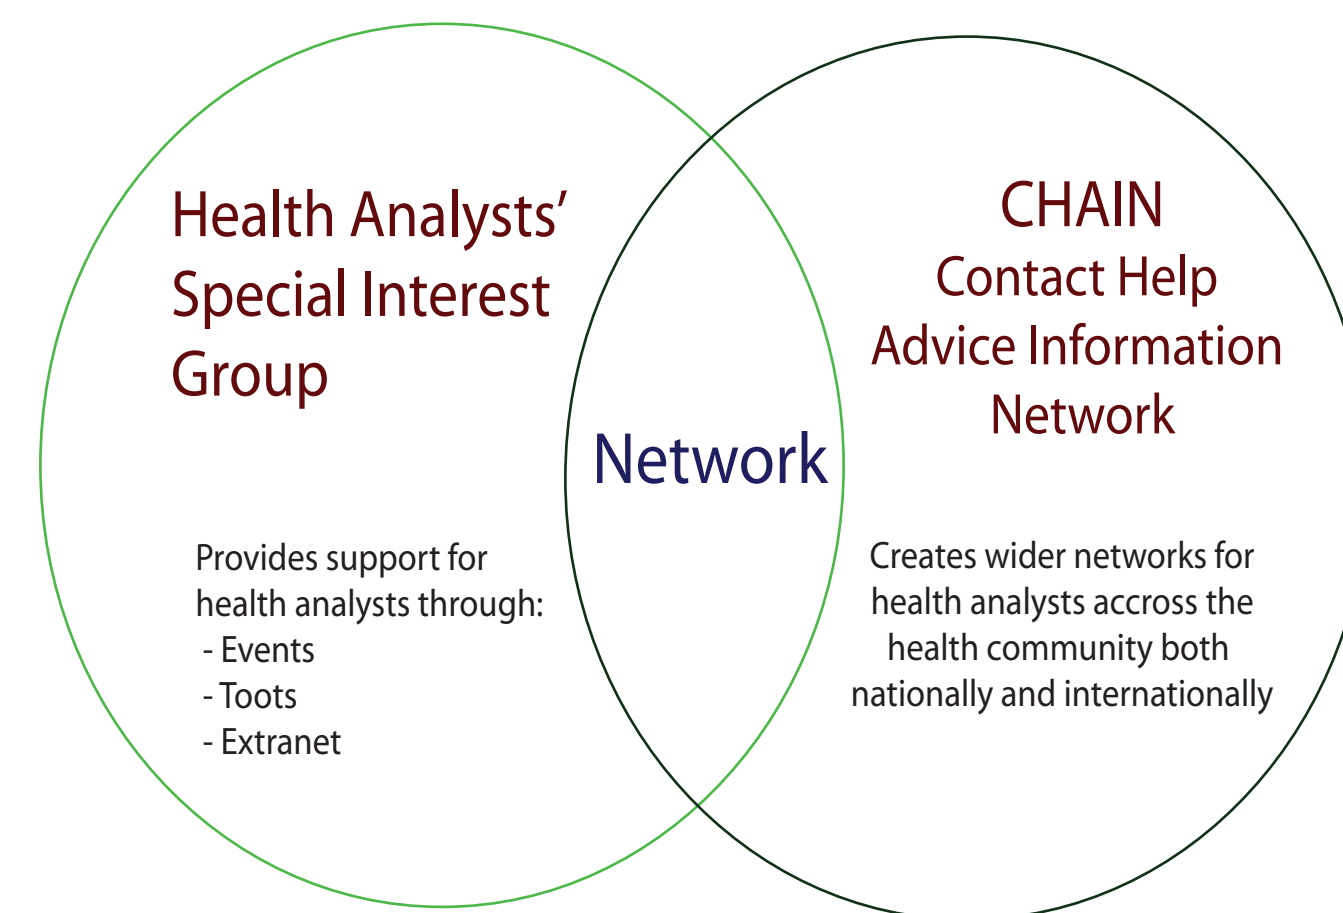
Health Analysts' Special Interest Group

Provides support for health analysts through:
- Events
- Toots
- Extranet

Network

CHAIN
Contact Help Advice Information Network

Creates wider networks for health analysts accross the health community both nationally and internationally